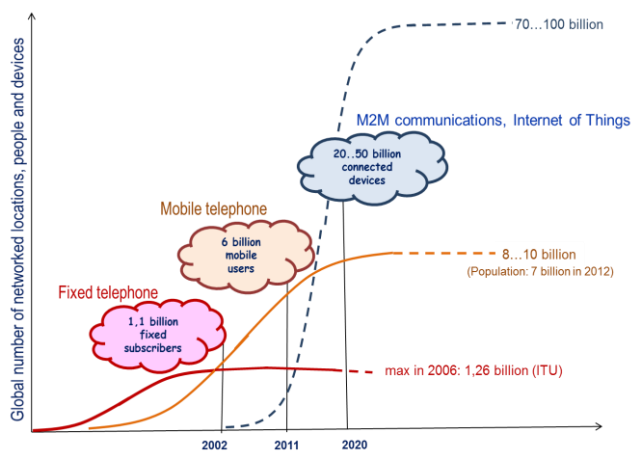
Global number of networked locations, people and devices

70…100 billion

M2M communications, Internet of Things

20..50 billion connected devices

Mobile telephone

6 billion mobile users

8…10 billion

(Population: 7 billion in 2012)

Fixed telephone

1,1 billion fixed subscribers

max in 2006: 1,26 billion (ITU)

2002

2011

2020